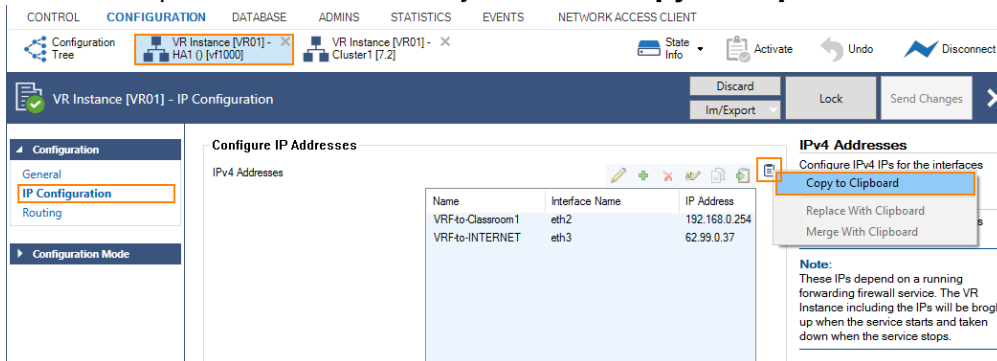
CONTROL CONFIGURATION DATABASE ADMINS STATISTICS EVENTS NETWORK ACCESS CLIENT

Configuration Tree
VR Instance [VR01] - HA1 () [vf1000]
VR Instance [VR01] - Cluster1 [7.2]
State Info
Activate
Undo
Disconnect

VR Instance [VR01] - IP Configuration
Discard
Im/Export
Lock
Send Changes

Configuration
General
IP Configuration
Routing

Configuration Mode

Configure IP Addresses
IPv4 Addresses

| Name | Interface Name | IP Address |
|---|---|---|
| VRF-to-Classroom1 | eth2 | 192.168.0.254 |
| VRF-to-INTERNET | eth3 | 62.99.0.37 |

Copy to Clipboard
Replace With Clipboard
Merge With Clipboard

IPv4 Addresses
Configure IPv4 IPs for the interfaces

Note:
These IPs depend on a running forwarding firewall service. The VR Instance including the IPs will be brogh up when the service starts and taken down when the service stops.